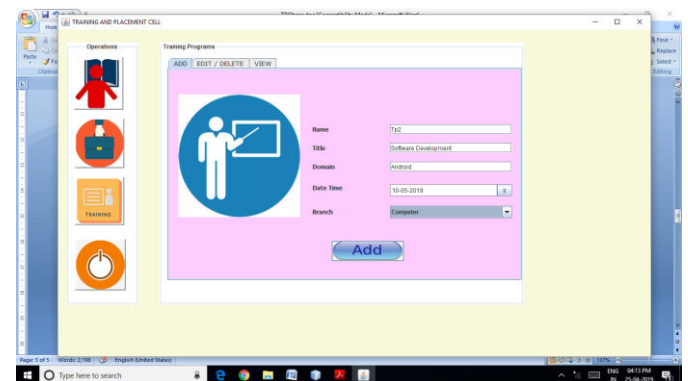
TRAINING AND PLACEMENT CELL

Operations

TRAINING

Training Programs

ADD | EDIT / DELETE | VIEW

Name Tp2

Title Software Development

Domain Android

Date Time 10-05-2019

Branch Computer

Add

Page: 5 of 5 Words: 2,198 English (United States)

Type here to search

ENG 04:13 PM
IN 25-04-2019